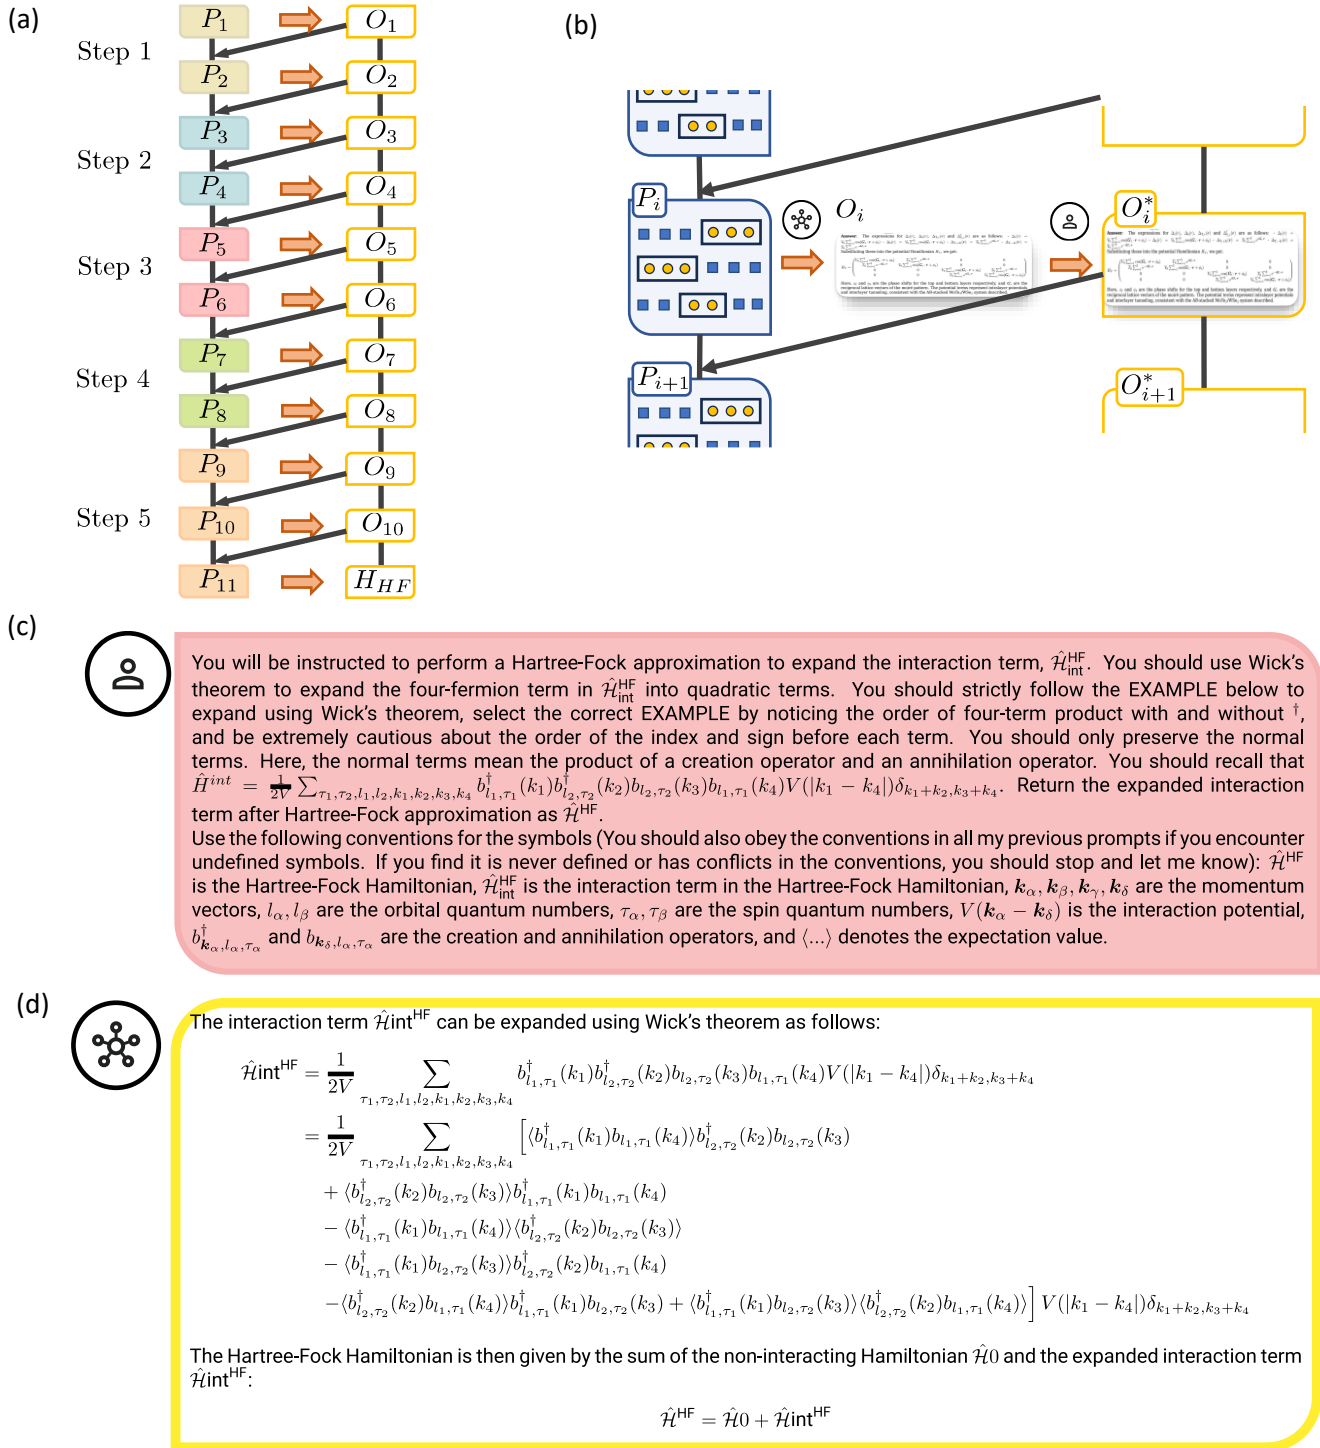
(a)

Step 1
Step 2
Step 3
Step 4
Step 5

$P_1$ $O_1$
$P_2$ $O_2$
$P_3$ $O_3$
$P_4$ $O_4$
$P_5$ $O_5$
$P_6$ $O_6$
$P_7$ $O_7$
$P_8$ $O_8$
$P_9$ $O_9$
$P_{10}$ $O_{10}$
$P_{11}$ $H_{HF}$

(b)

$P_i$ $O_i$ $O_i^*$
$P_{i+1}$ $O_{i+1}^*$

(c)

You will be instructed to perform a Hartree-Fock approximation to expand the interaction term, $\hat{\mathcal{H}}^{\text{HF}}_{\text{int}}$. You should use Wick's theorem to expand the four-fermion term in $\hat{\mathcal{H}}^{\text{HF}}_{\text{int}}$ into quadratic terms. You should strictly follow the EXAMPLE below to expand using Wick's theorem, select the correct EXAMPLE by noticing the order of four-term product with and without $^\dagger$, and be extremely cautious about the order of the index and sign before each term. You should only preserve the normal terms. Here, the normal terms mean the product of a creation operator and an annihilation operator. You should recall that $\hat{H}^{int} = \frac{1}{2V}\sum_{\tau_1,\tau_2,l_1,l_2,k_1,k_2,k_3,k_4} b^\dagger_{l_1,\tau_1}(k_1)b^\dagger_{l_2,\tau_2}(k_2)b_{l_2,\tau_2}(k_3)b_{l_1,\tau_1}(k_4)V(|k_1-k_4|)\delta_{k_1+k_2,k_3+k_4}$. Return the expanded interaction term after Hartree-Fock approximation as $\hat{\mathcal{H}}^{\text{HF}}$.
Use the following conventions for the symbols (You should also obey the conventions in all my previous prompts if you encounter undefined symbols. If you find it is never defined or has conflicts in the conventions, you should stop and let me know): $\hat{\mathcal{H}}^{\text{HF}}$ is the Hartree-Fock Hamiltonian, $\hat{\mathcal{H}}^{\text{HF}}_{\text{int}}$ is the interaction term in the Hartree-Fock Hamiltonian, $\boldsymbol{k}_\alpha, \boldsymbol{k}_\beta, \boldsymbol{k}_\gamma, \boldsymbol{k}_\delta$ are the momentum vectors, $l_\alpha, l_\beta$ are the orbital quantum numbers, $\tau_\alpha, \tau_\beta$ are the spin quantum numbers, $V(\boldsymbol{k}_\alpha - \boldsymbol{k}_\delta)$ is the interaction potential, $b^\dagger_{\boldsymbol{k}_\alpha,l_\alpha,\tau_\alpha}$ and $b_{\boldsymbol{k}_\delta,l_\alpha,\tau_\alpha}$ are the creation and annihilation operators, and $\langle ... \rangle$ denotes the expectation value.

(d)

The interaction term $\hat{\mathcal{H}}\text{int}^{\text{HF}}$ can be expanded using Wick's theorem as follows:

$\hat{\mathcal{H}}\text{int}^{\text{HF}} = \frac{1}{2V}\sum_{\tau_1,\tau_2,l_1,l_2,k_1,k_2,k_3,k_4} b^\dagger_{l_1,\tau_1}(k_1)b^\dagger_{l_2,\tau_2}(k_2)b_{l_2,\tau_2}(k_3)b_{l_1,\tau_1}(k_4)V(|k_1-k_4|)\delta_{k_1+k_2,k_3+k_4}$
$= \frac{1}{2V}\sum_{\tau_1,\tau_2,l_1,l_2,k_1,k_2,k_3,k_4} \Big[\langle b^\dagger_{l_1,\tau_1}(k_1)b_{l_1,\tau_1}(k_4)\rangle b^\dagger_{l_2,\tau_2}(k_2)b_{l_2,\tau_2}(k_3)$
$+ \langle b^\dagger_{l_2,\tau_2}(k_2)b_{l_2,\tau_2}(k_3)\rangle b^\dagger_{l_1,\tau_1}(k_1)b_{l_1,\tau_1}(k_4)$
$- \langle b^\dagger_{l_1,\tau_1}(k_1)b_{l_1,\tau_1}(k_4)\rangle\langle b^\dagger_{l_2,\tau_2}(k_2)b_{l_2,\tau_2}(k_3)\rangle$
$- \langle b^\dagger_{l_1,\tau_1}(k_1)b_{l_2,\tau_2}(k_3)\rangle b^\dagger_{l_2,\tau_2}(k_2)b_{l_1,\tau_1}(k_4)$
$-\langle b^\dagger_{l_2,\tau_2}(k_2)b_{l_1,\tau_1}(k_4)\rangle b^\dagger_{l_1,\tau_1}(k_1)b_{l_2,\tau_2}(k_3) + \langle b^\dagger_{l_1,\tau_1}(k_1)b_{l_2,\tau_2}(k_3)\rangle\langle b^\dagger_{l_2,\tau_2}(k_2)b_{l_1,\tau_1}(k_4)\rangle\Big] V(|k_1-k_4|)\delta_{k_1+k_2,k_3+k_4}$

The Hartree-Fock Hamiltonian is then given by the sum of the non-interacting Hamiltonian $\hat{\mathcal{H}}0$ and the expanded interaction term $\hat{\mathcal{H}}\text{int}^{\text{HF}}$:

$\hat{\mathcal{H}}^{\text{HF}} = \hat{\mathcal{H}}0 + \hat{\mathcal{H}}\text{int}^{\text{HF}}$